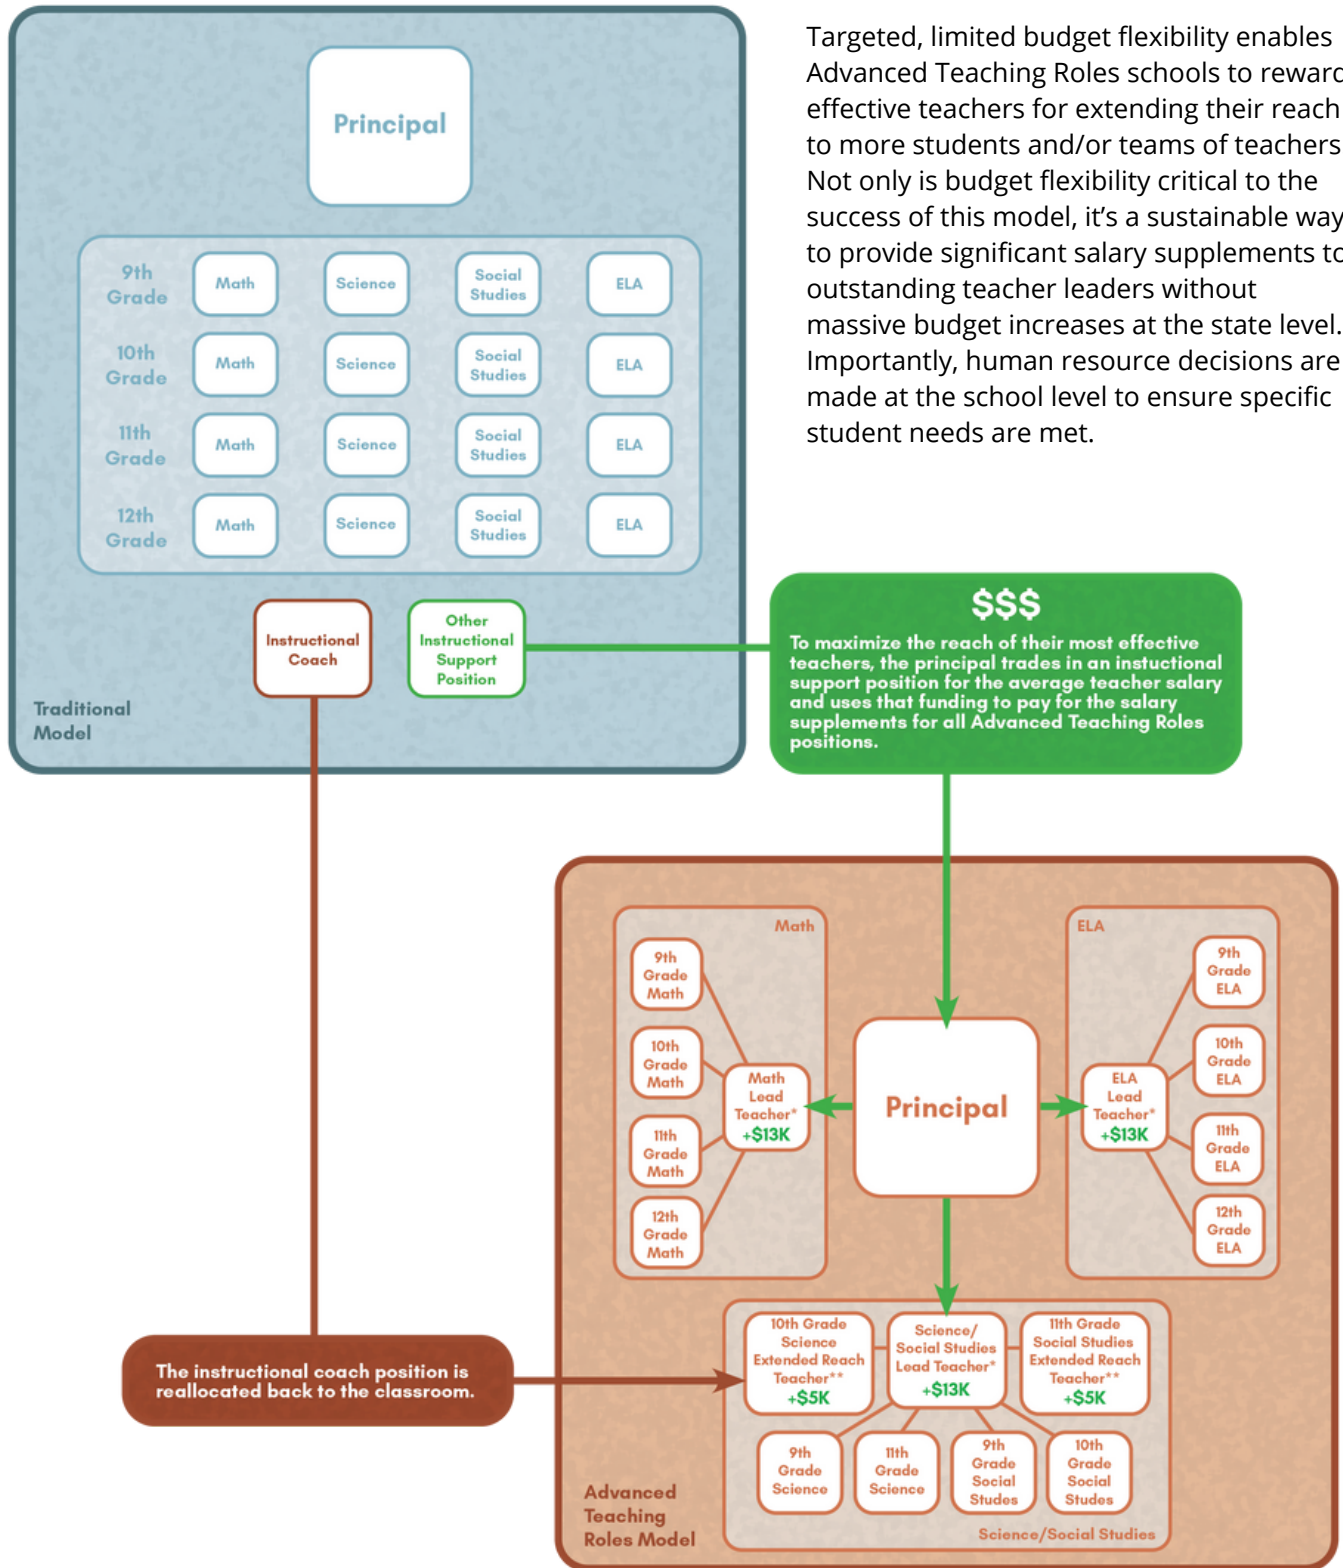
Targeted, limited budget flexibility enables Advanced Teaching Roles schools to reward effective teachers for extending their reach to more students and/or teams of teachers. Not only is budget flexibility critical to the success of this model, it's a sustainable way to provide significant salary supplements to outstanding teacher leaders without massive budget increases at the state level. Importantly, human resource decisions are made at the school level to ensure specific student needs are met.

Principal

| 9th Grade | Math | Science | Social Studies | ELA |
|---|---|---|---|---|
| 10th Grade | Math | Science | Social Studies | ELA |
| 11th Grade | Math | Science | Social Studies | ELA |
| 12th Grade | Math | Science | Social Studies | ELA |

Instructional Coach

Other Instructional Support Position

Traditional Model

$$$

To maximize the reach of their most effective teachers, the principal trades in an instuctional support position for the average teacher salary and uses that funding to pay for the salary supplements for all Advanced Teaching Roles positions.

Math

9th Grade Math

10th Grade Math

11th Grade Math

12th Grade Math

Math Lead Teacher* +$13K

Principal

ELA

ELA Lead Teacher* +$13K

9th Grade ELA

10th Grade ELA

11th Grade ELA

12th Grade ELA

The instructional coach position is reallocated back to the classroom.

10th Grade Science Extended Reach Teacher** +$5K

Science/ Social Studies Lead Teacher* +$13K

11th Grade Social Studies Extended Reach Teacher** +$5K

9th Grade Science

11th Grade Science

9th Grade Social Studes

10th Grade Social Studes

Advanced Teaching Roles Model

Science/Social Studies